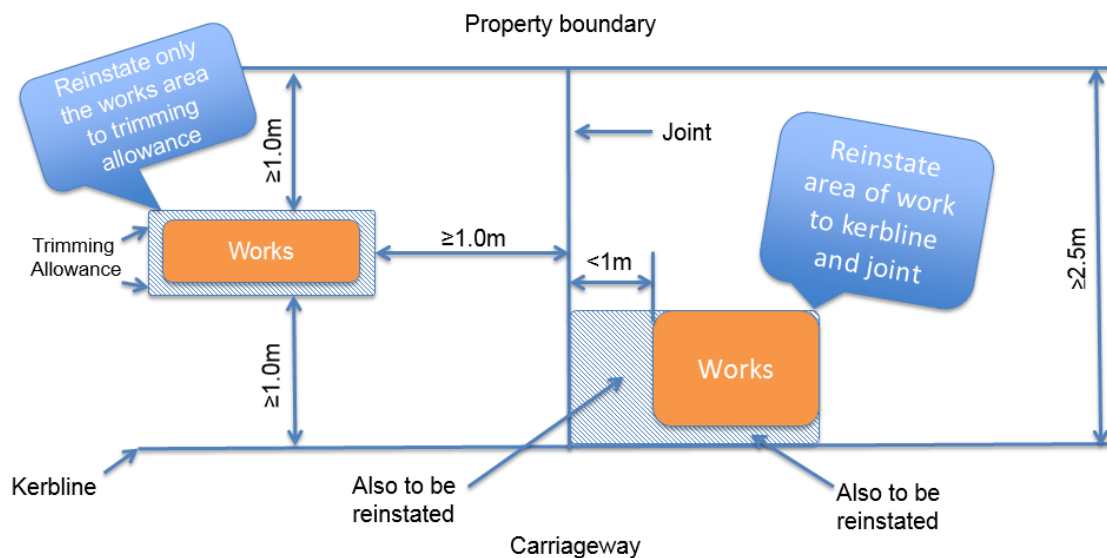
Property boundary

Reinstate only the works area to trimming allowance

≥1.0m

Joint

Reinstate area of work to kerbline and joint

Trimming Allowance

Works

≥1.0m

<1m

≥2.5m

≥1.0m

Works

Kerbline

Also to be reinstated

Also to be reinstated

Carriageway